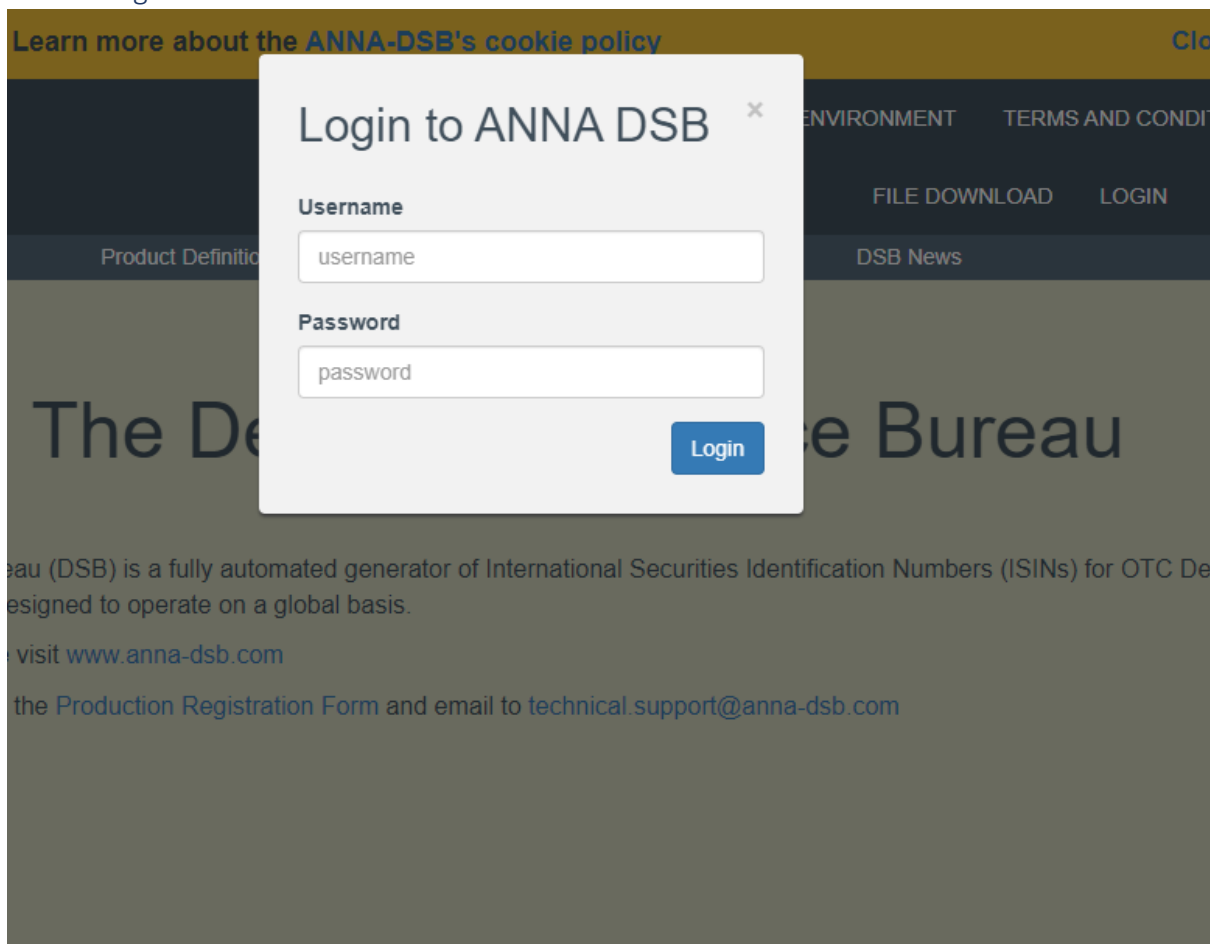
Learn more about the ANNA-DSB's cookie policy

Clo

ENVIRONMENT TERMS AND CONDI

FILE DOWNLOAD LOGIN

Product Definitio

DSB News

Login to ANNA DSB

×

Username

username

Password

password

Login

The De

e Bureau

eau (DSB) is a fully automated generator of International Securities Identification Numbers (ISINs) for OTC De esigned to operate on a global basis.

visit www.anna-dsb.com

the Production Registration Form and email to technical.support@anna-dsb.com